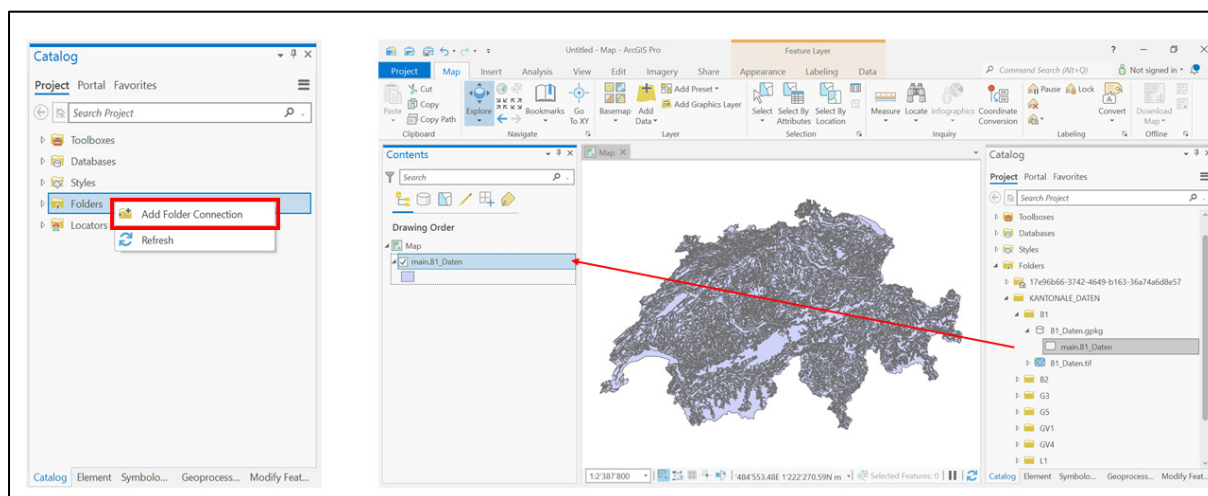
Catalog

Project Portal Favorites

Search Project

Toolboxes
Databases
Styles
Folders
Locators

Add Folder Connection
Refresh

Catalog Element Symbolo... Geoprocess... Modify Feat...

Untitled - Map - ArcGIS Pro
Feature Layer
? — □ ×
Project Map Insert Analysis View Edit Imagery Share Appearance Labeling Data
Command Search (Alt+Q)
Not signed in

Cut
Copy
Copy Path
Paste
Clipboard

Explore
Bookmarks
Go To XY
Navigate

Basemap
Add Data
Add Preset
Add Graphics Layer
Layer

Select
Select By Attributes
Select By Location
Selection

Measure
Locate
Infographics
Coordinate Conversion
Inquiry

Pause
Lock
Convert
Labeling

Download Map
Offline

Contents

Search

Drawing Order

Map
main.B1_Daten

Map

1:2'387'800
484'553.48E 1'222'270.59N m
Selected Features: 0

Catalog

Project Portal Favorites

Search Project

Toolboxes
Databases
Styles
Folders
17e96b66-3742-4649-b163-36a74a6d8e57
KANTONALE_DATEN
B1
B1_Daten.gpkg
main.B1_Daten
B1_Daten.tif
B2
G3
G5
GV1
GV4
L1

Catalog Element Symbolo... Geoprocess... Modify Feat...